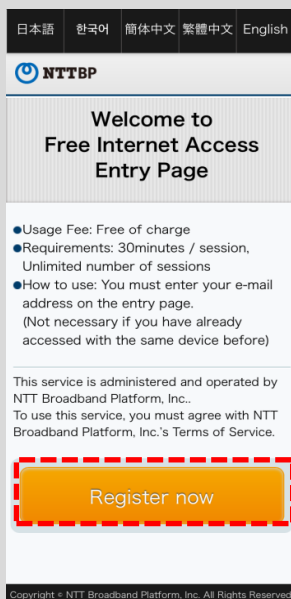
日本語 | 한국어 | 簡体中文 | 繁體中文 | English

NTTBP

Welcome to Free Internet Access Entry Page

●Usage Fee: Free of charge
●Requirements: 30minutes / session, Unlimited number of sessions
●How to use: You must enter your e-mail address on the entry page. (Not necessary if you have already accessed with the same device before)

This service is administered and operated by NTT Broadband Platform, Inc.. To use this service, you must agree with NTT Broadband Platform, Inc.'s Terms of Service.

Register now

Copyright © NTT Broadband Platform, Inc. All Rights Reserved